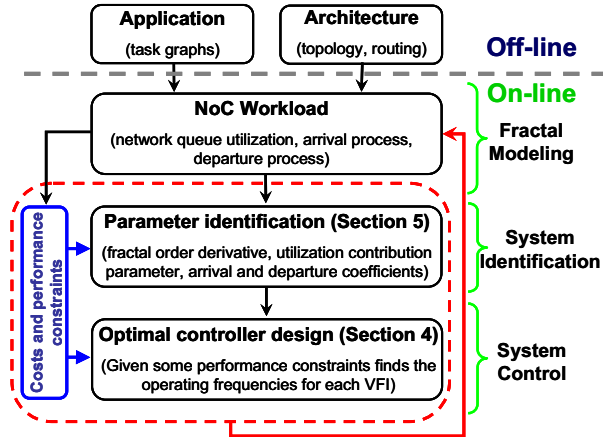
Application
(task graphs)

Architecture
(topology, routing)

Off-line

On-line

NoC Workload
(network queue utilization, arrival process, departure process)

Fractal Modeling

Costs and performance constraints

Parameter identification (Section 5)
(fractal order derivative, utilization contribution parameter, arrival and departure coefficients)

System Identification

Optimal controller design (Section 4)
(Given some performance constraints finds the operating frequencies for each VFI)

System Control